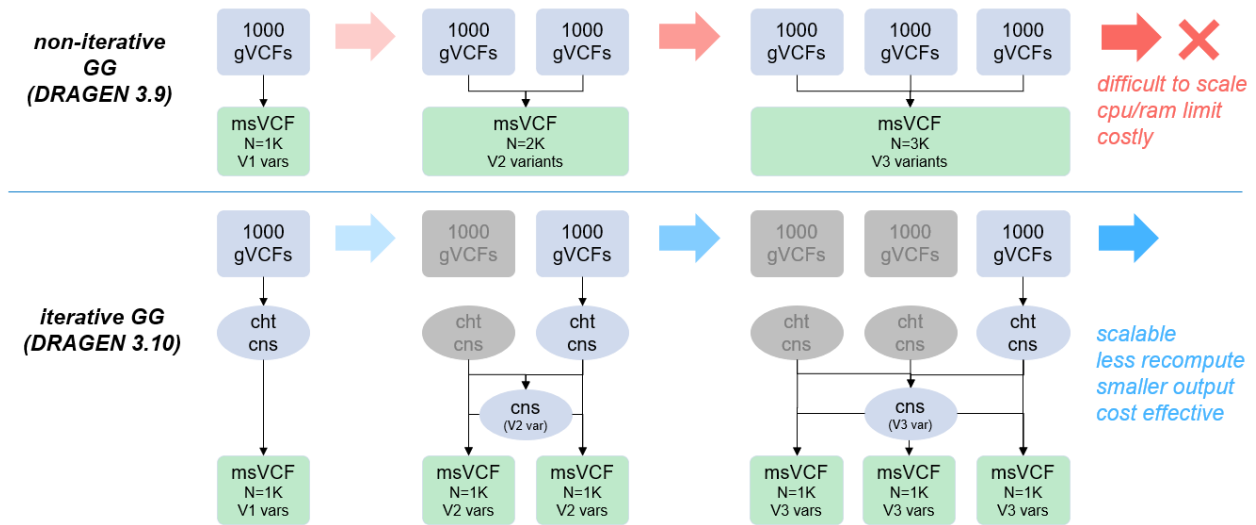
non-iterative GG
(DRAGEN 3.9)

1000 gVCFs

msVCF
N=1K
V1 vars

1000 gVCFs

1000 gVCFs

msVCF
N=2K
V2 variants

1000 gVCFs

1000 gVCFs

1000 gVCFs

msVCF
N=3K
V3 variants

difficult to scale
cpu/ram limit
costly

iterative GG
(DRAGEN 3.10)

1000 gVCFs

cht
cns

msVCF
N=1K
V1 vars

1000 gVCFs

1000 gVCFs

cht
cns

cht
cns

cns
(V2 var)

msVCF
N=1K
V2 vars

msVCF
N=1K
V2 vars

1000 gVCFs

1000 gVCFs

1000 gVCFs

cht
cns

cht
cns

cht
cns

cns
(V3 var)

msVCF
N=1K
V3 vars

msVCF
N=1K
V3 vars

msVCF
N=1K
V3 vars

scalable
less recompute
smaller output
cost effective